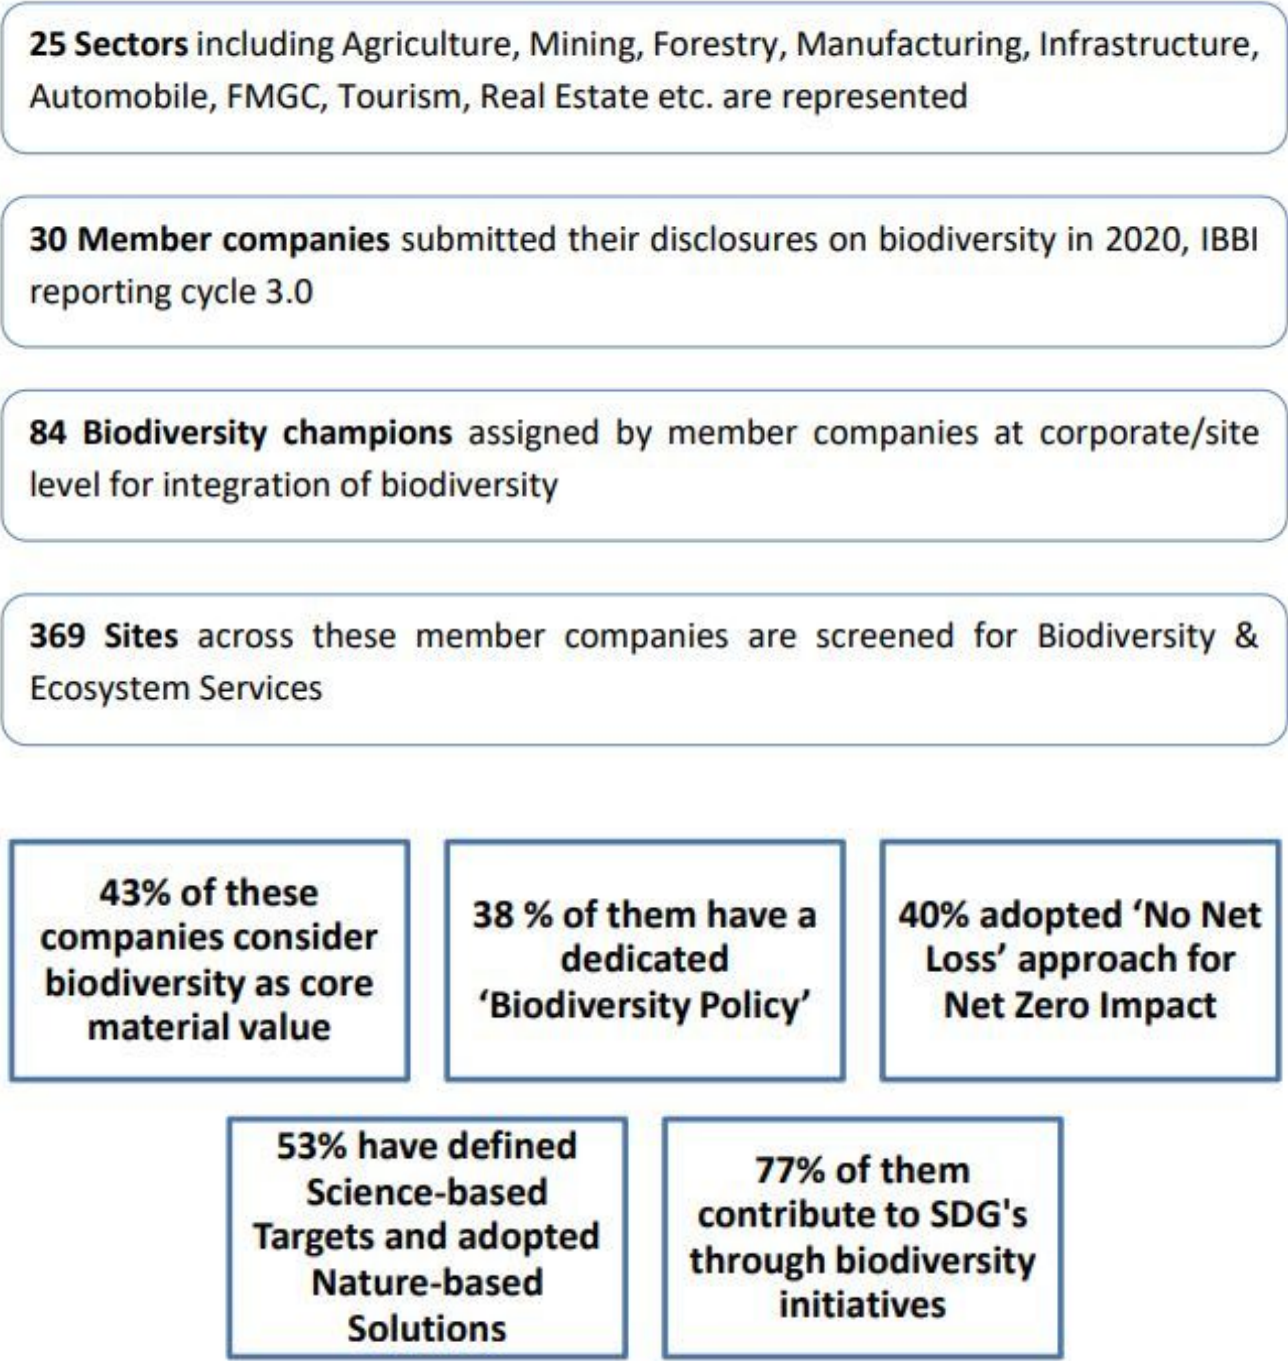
25 Sectors including Agriculture, Mining, Forestry, Manufacturing, Infrastructure, Automobile, FMGC, Tourism, Real Estate etc. are represented

30 Member companies submitted their disclosures on biodiversity in 2020, IBBI reporting cycle 3.0

84 Biodiversity champions assigned by member companies at corporate/site level for integration of biodiversity

369 Sites across these member companies are screened for Biodiversity & Ecosystem Services

43% of these companies consider biodiversity as core material value

38 % of them have a dedicated 'Biodiversity Policy'

40% adopted 'No Net Loss' approach for Net Zero Impact

53% have defined Science-based Targets and adopted Nature-based Solutions

77% of them contribute to SDG's through biodiversity initiatives